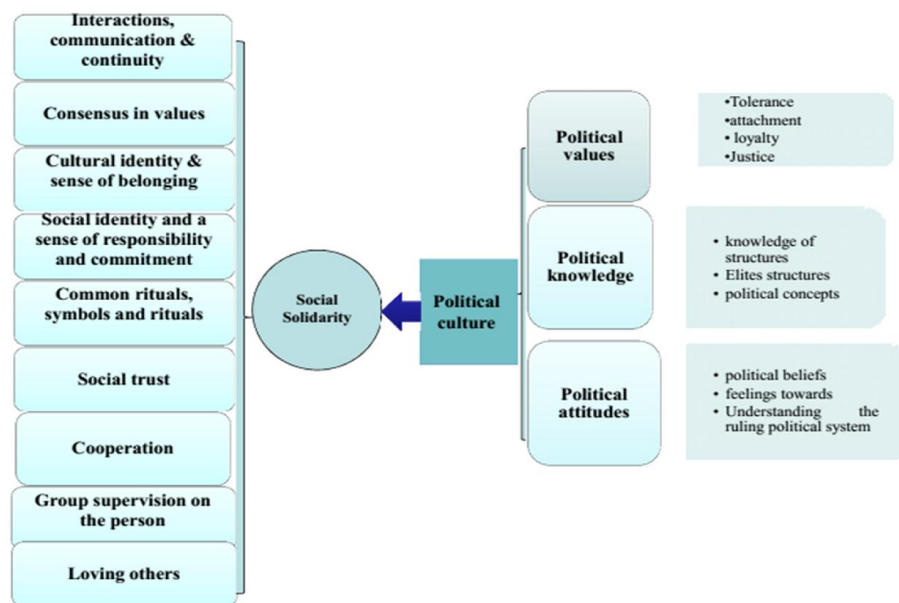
Interactions, communication & continuity

Consensus in values

Cultural identity & sense of belonging

Social identity and a sense of responsibility and commitment

Common rituals, symbols and rituals

Social trust

Cooperation

Group supervision on the person

Loving others

Social Solidarity

Political culture

Political values

•Tolerance
•attachment
• loyalty
•Justice

Political knowledge

• knowledge of structures
• Elites structures
• political concepts

Political attitudes

• political beliefs
• feelings towards
• Understanding the ruling political system